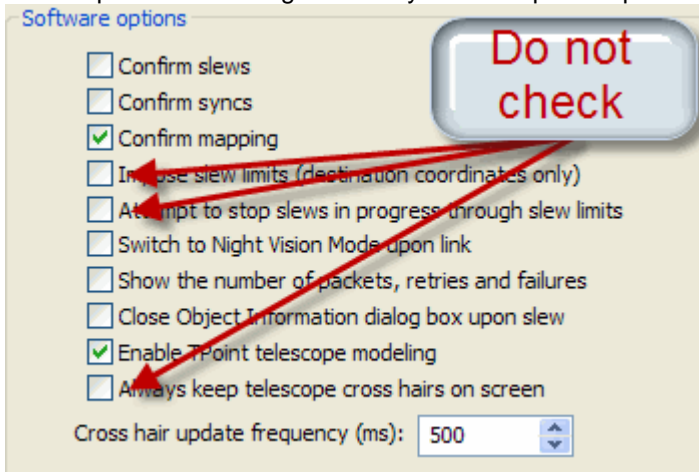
Software options

Confirm slews
Confirm syncs
Confirm mapping
Impose slew limits (destination coordinates only)
Attempt to stop slews in progress through slew limits
Switch to Night Vision Mode upon link
Show the number of packets, retries and failures
Close Object Information dialog box upon slew
Enable TPoint telescope modeling
Always keep telescope cross hairs on screen

Cross hair update frequency (ms): 500

Do not check